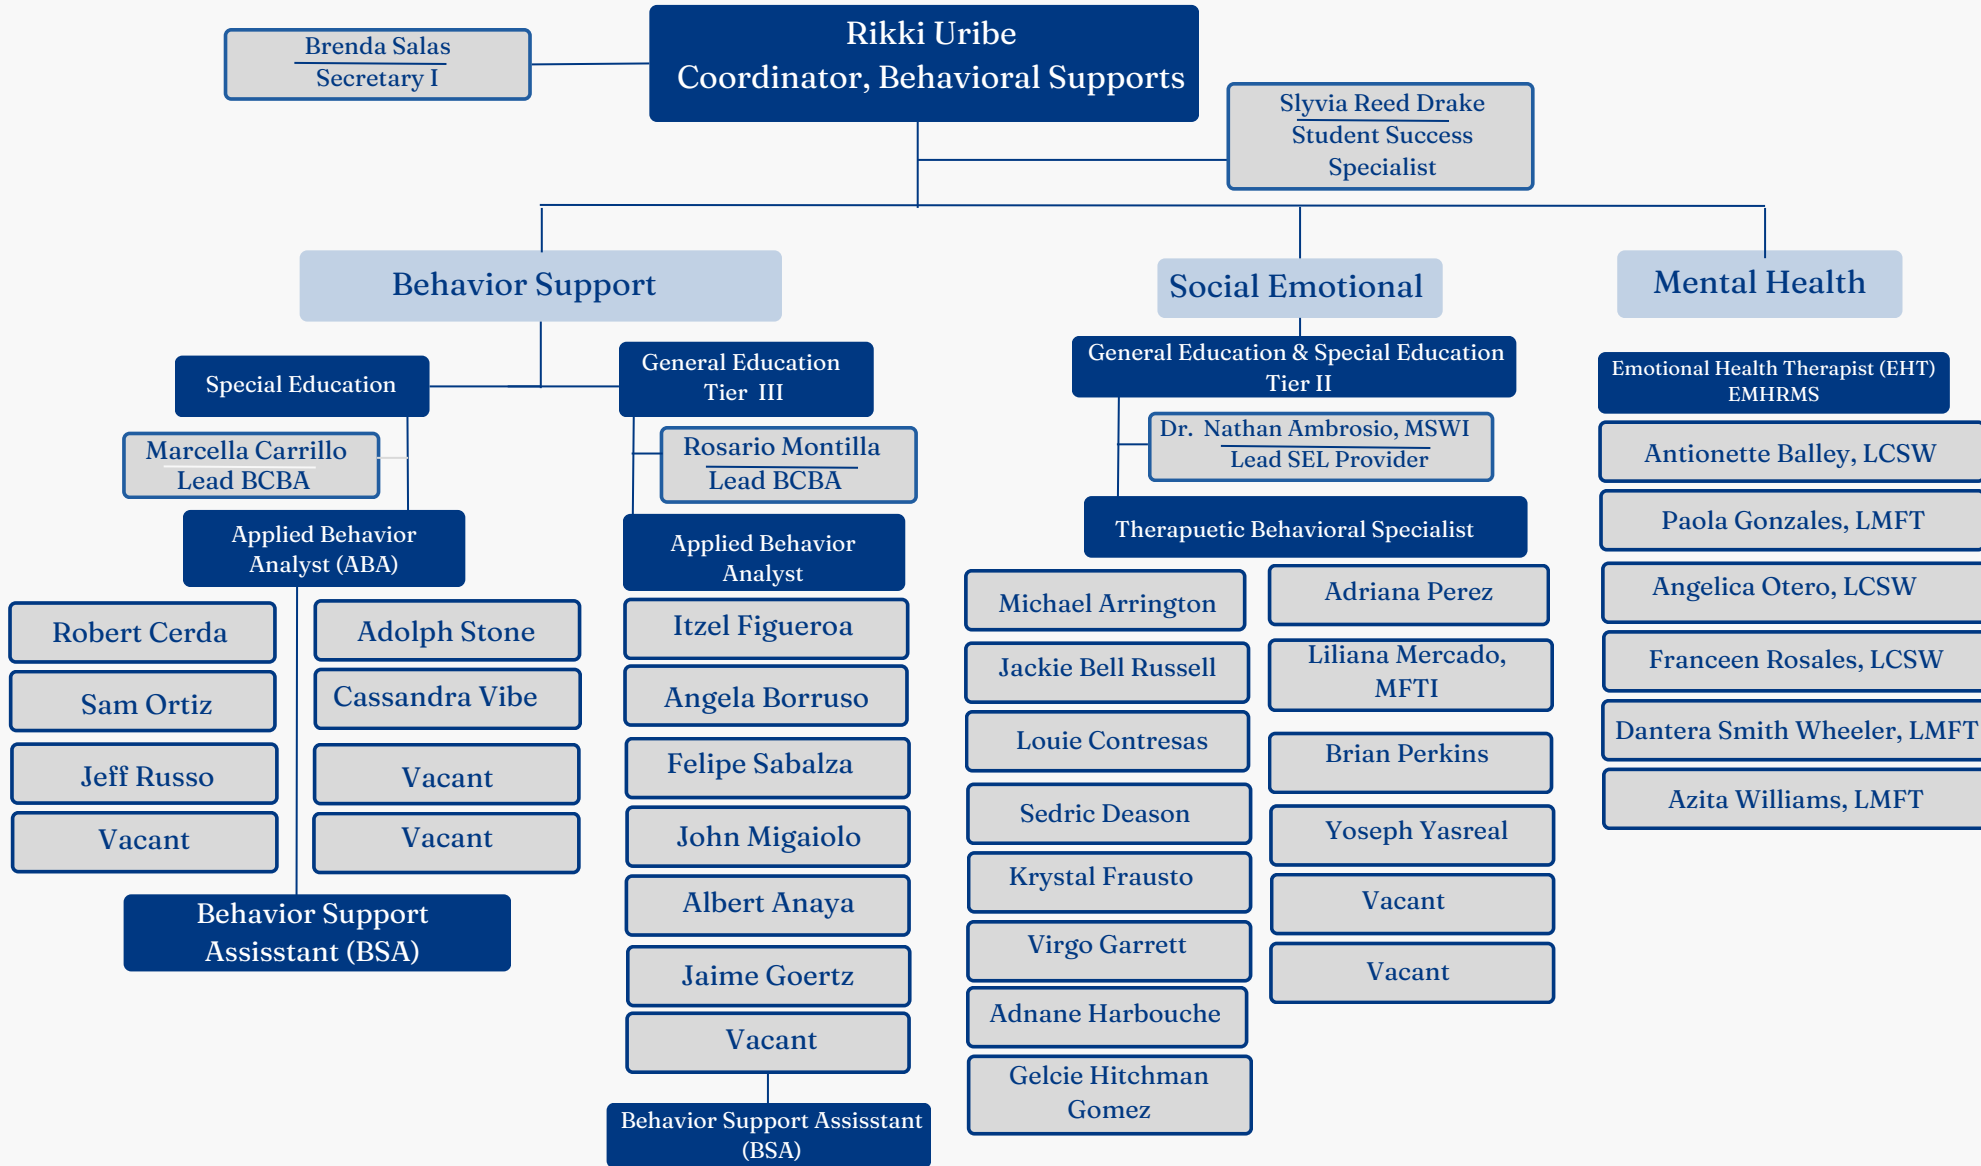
Brenda Salas
Secretary I

Rikki Uribe
Coordinator, Behavioral Supports

Slyvia Reed Drake
Student Success Specialist

Behavior Support

Social Emotional

Mental Health

Special Education

General Education
Tier III

Marcella Carrillo
Lead BCBA

Rosario Montilla
Lead BCBA

Applied Behavior Analyst (ABA)

Robert Cerda
Sam Ortiz
Jeff Russo
Vacant

Adolph Stone
Cassandra Vibe
Vacant
Vacant

Behavior Support Assistant (BSA)

Applied Behavior Analyst

Itzel Figueroa
Angela Borruso
Felipe Sabalza
John Migaiolo
Albert Anaya
Jaime Goertz
Vacant

Behavior Support Assisstant (BSA)

General Education & Special Education
Tier II

Dr. Nathan Ambrosio, MSWI
Lead SEL Provider

Therapuetic Behavioral Specialist

Michael Arrington
Jackie Bell Russell
Louie Contresas
Sedric Deason
Krystal Frausto
Virgo Garrett
Adnane Harbouche
Gelcie Hitchman Gomez

Adriana Perez
Liliana Mercado, MFTI
Brian Perkins
Yoseph Yasreal
Vacant
Vacant

Emotional Health Therapist (EHT)
EMHRMS

Antionette Balley, LCSW
Paola Gonzales, LMFT
Angelica Otero, LCSW
Franceen Rosales, LCSW
Dantera Smith Wheeler, LMFT
Azita Williams, LMFT